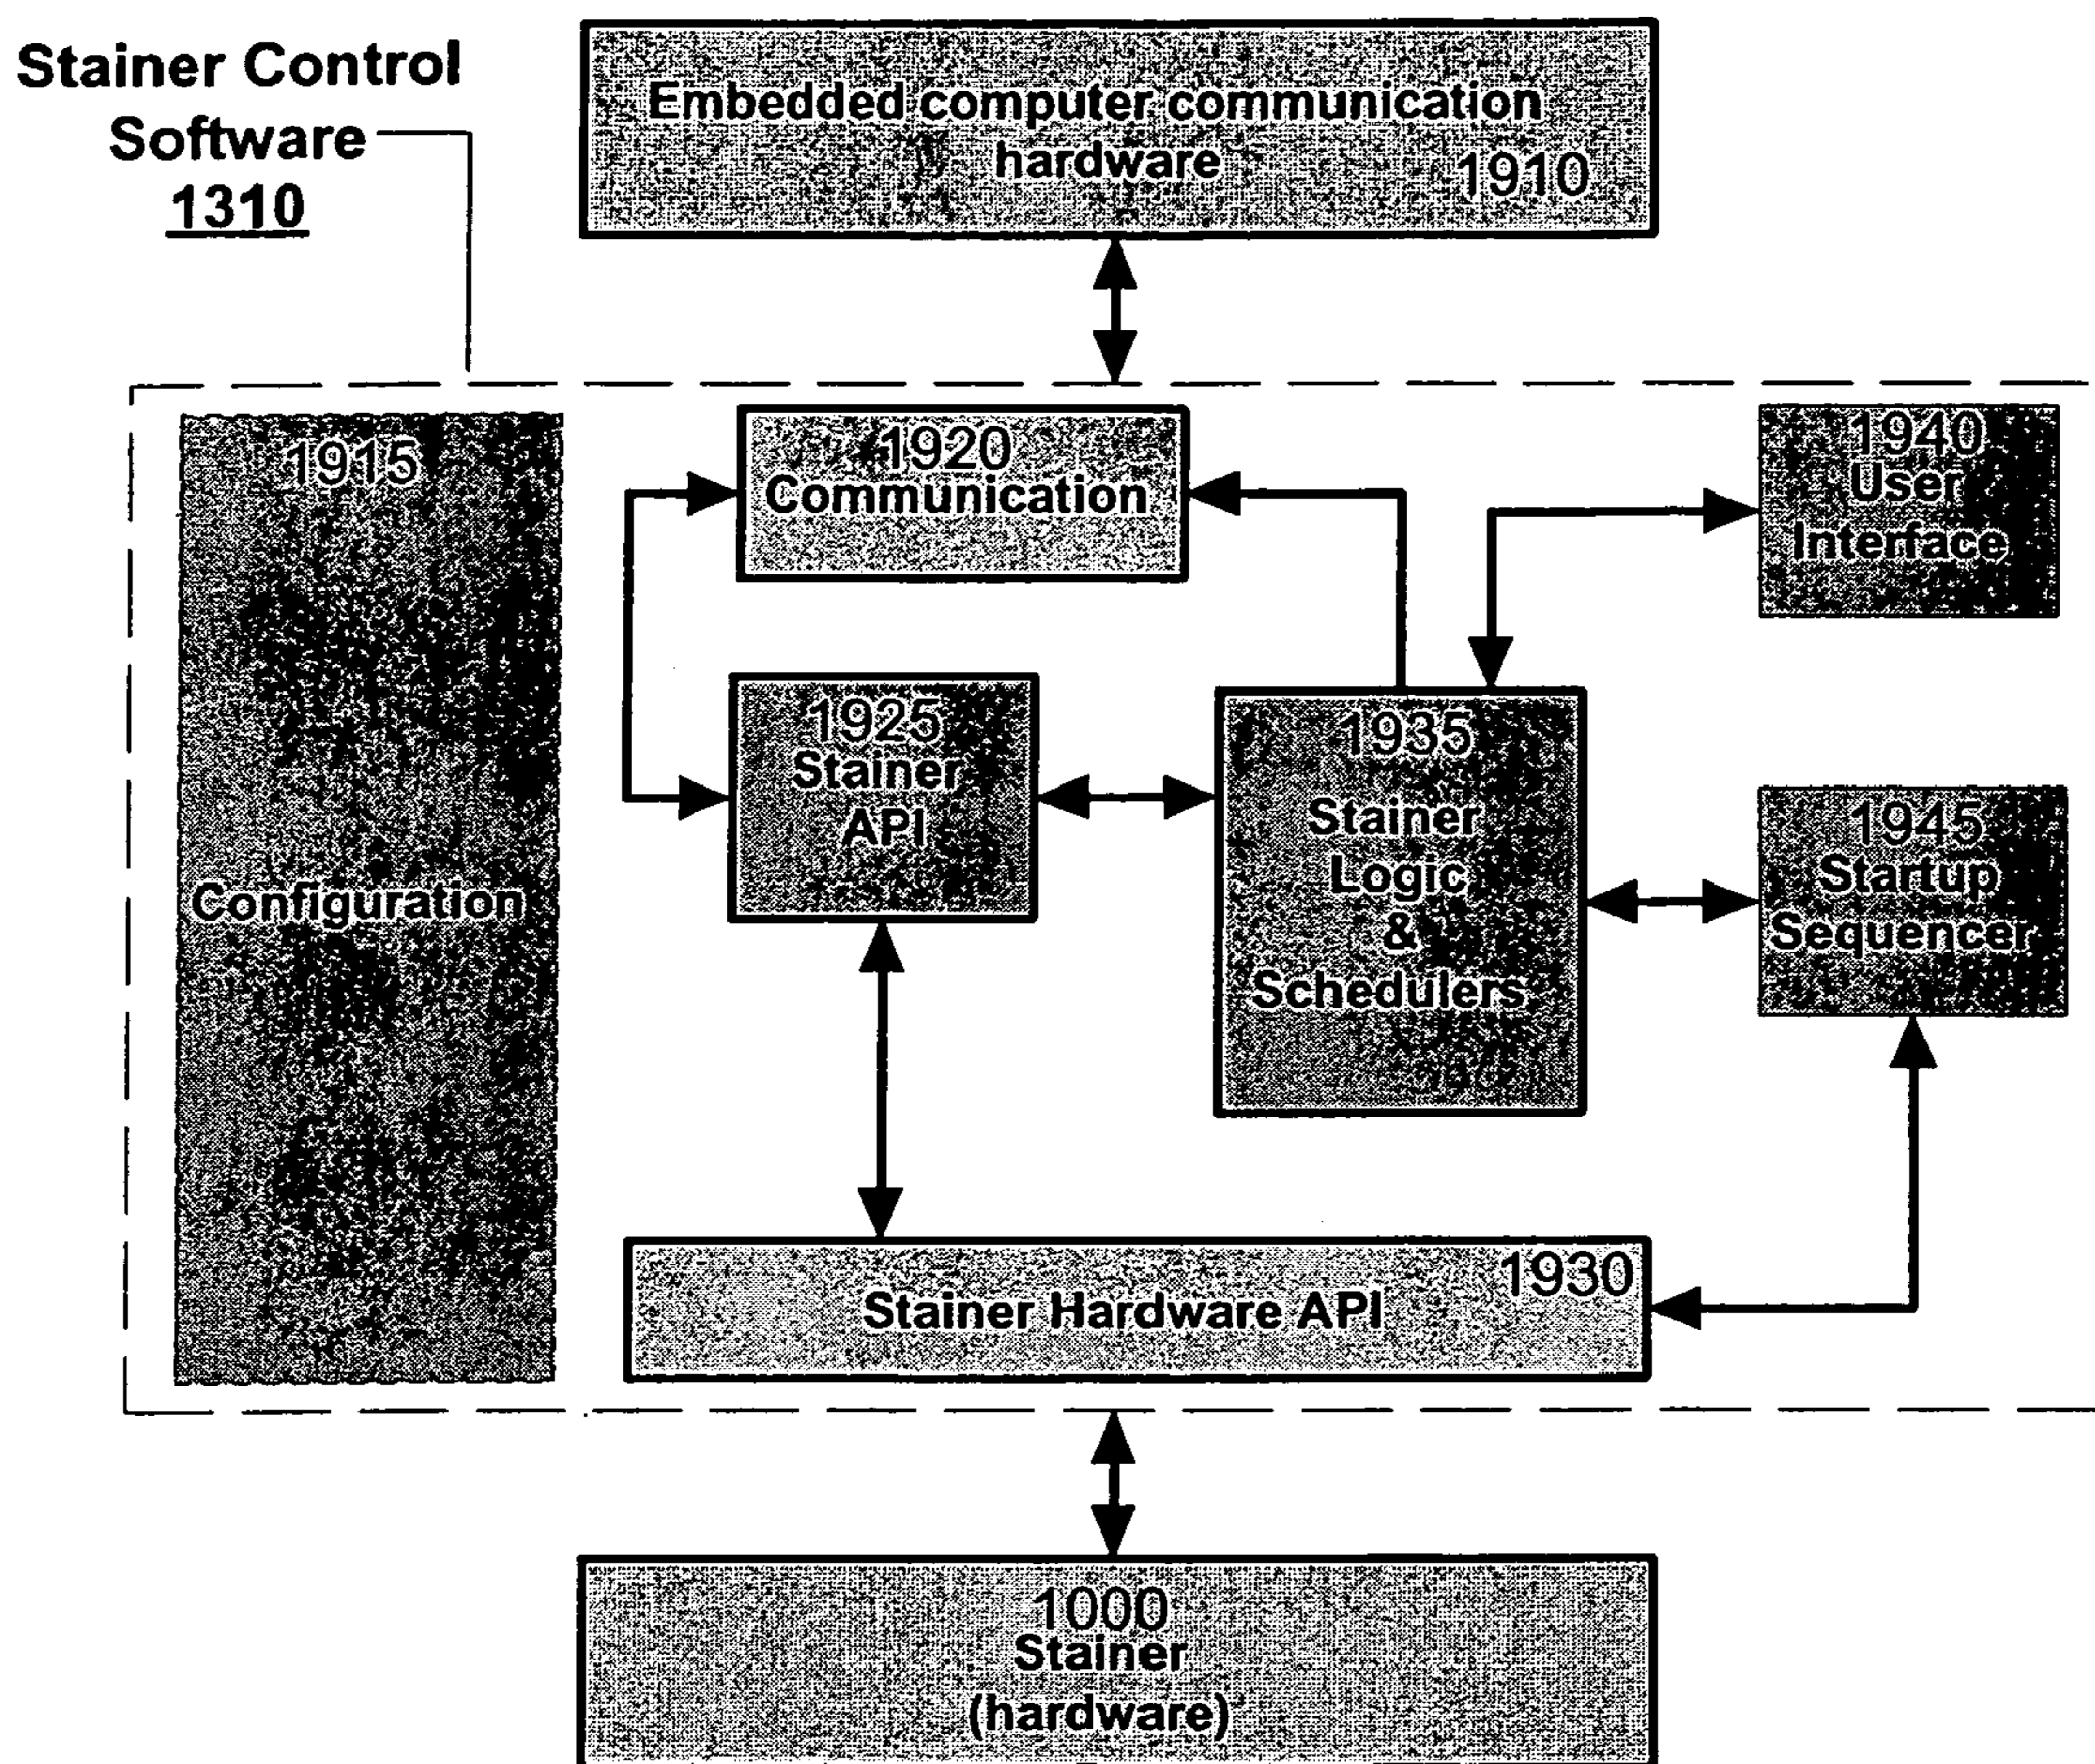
Stainer Control Software
1310

Embedded computer communication hardware 1910

1915
Configuration

1920
Communication

1940
User Interface

1925
Stainer API

1935
Stainer Logic & Schedulers

1945
Startup Sequencer

1930
Stainer Hardware API

1000
Stainer (hardware)